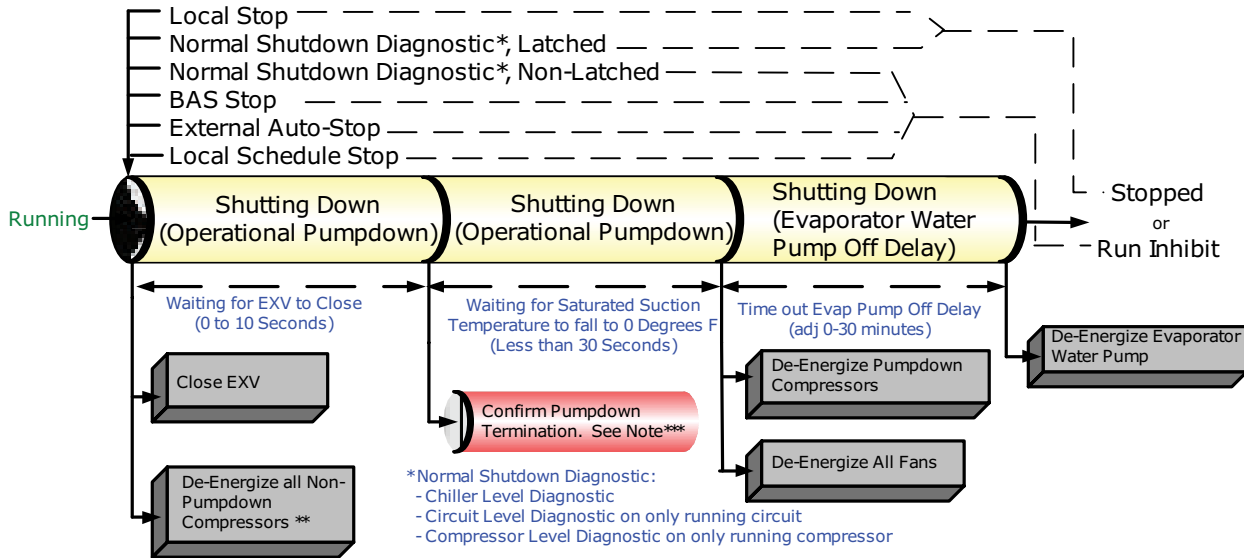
Local Stop
Normal Shutdown Diagnostic*, Latched
Normal Shutdown Diagnostic*, Non-Latched
BAS Stop
External Auto-Stop
Local Schedule Stop

Running

Shutting Down (Operational Pumpdown)

Shutting Down (Operational Pumpdown)

Shutting Down (Evaporator Water Pump Off Delay)

Stopped or Run Inhibit

Waiting for EXV to Close (0 to 10 Seconds)

Waiting for Saturated Suction Temperature to fall to 0 Degrees F (Less than 30 Seconds)

Time out Evap Pump Off Delay (adj 0-30 minutes)

De-Energize Evaporator Water Pump

Close EXV

De-Energize Pumpdown Compressors

Confirm Pumpdown Termination. See Note***

De-Energize All Fans

De-Energize all Non-Pumpdown Compressors **

*Normal Shutdown Diagnostic:
- Chiller Level Diagnostic
- Circuit Level Diagnostic on only running circuit
- Compressor Level Diagnostic on only running compressor